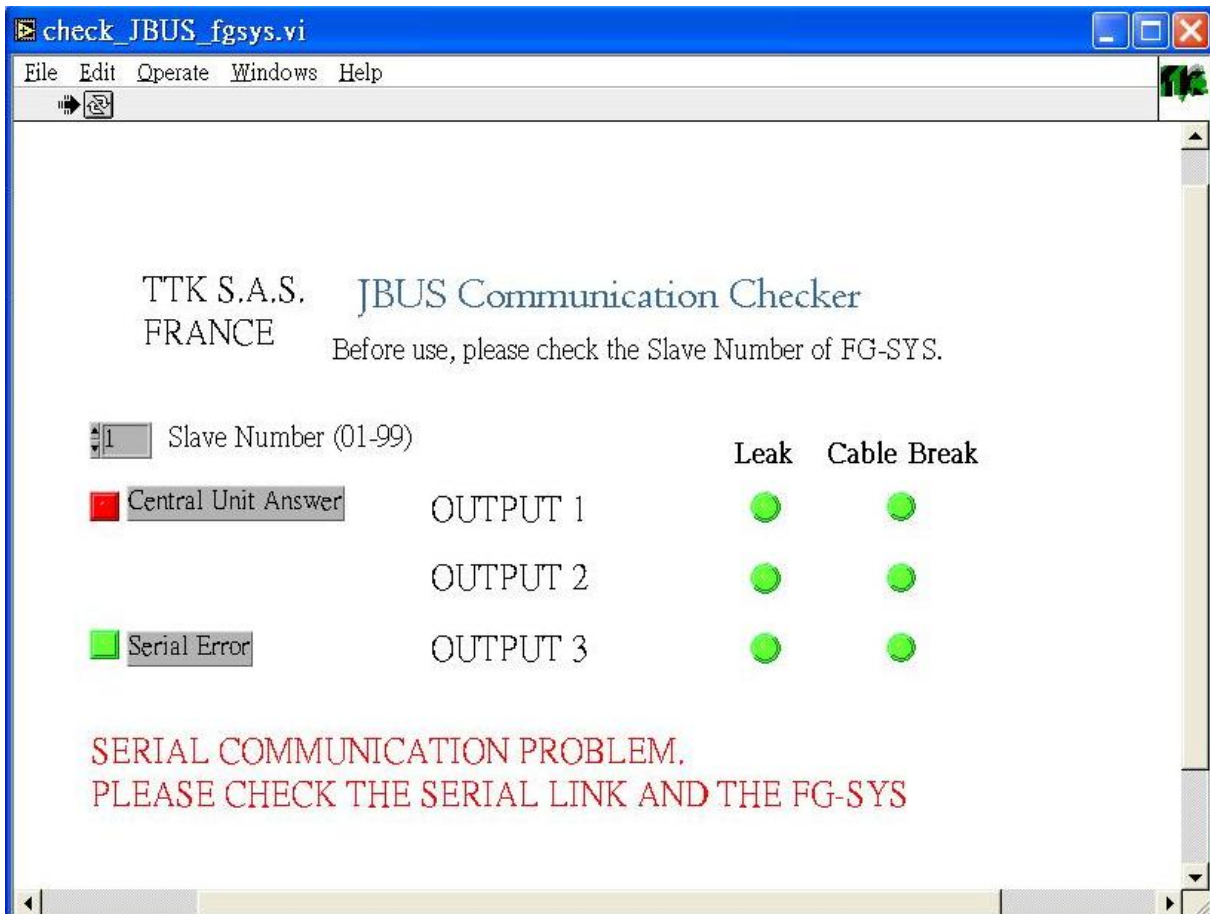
check_JBUS_fgsys.vi

File Edit Operate Windows Help

TTK S.A.S.
FRANCE

JBUS Communication Checker

Before use, please check the Slave Number of FG-SYS.

1 Slave Number (01-99)

Leak Cable Break

Central Unit Answer

OUTPUT 1

OUTPUT 2

Serial Error

OUTPUT 3

SERIAL COMMUNICATION PROBLEM.
PLEASE CHECK THE SERIAL LINK AND THE FG-SYS